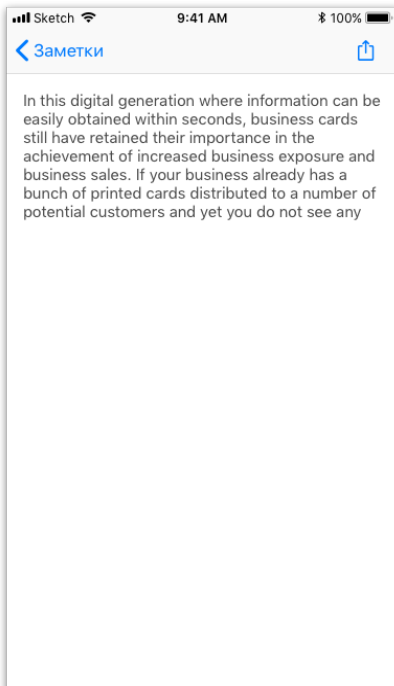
Sketch 9:41 AM 100%

Заметки

In this digital generation where information can be easily obtained within seconds, business cards still have retained their importance in the achievement of increased business exposure and business sales. If your business already has a bunch of printed cards distributed to a number of potential customers and yet you do not see any